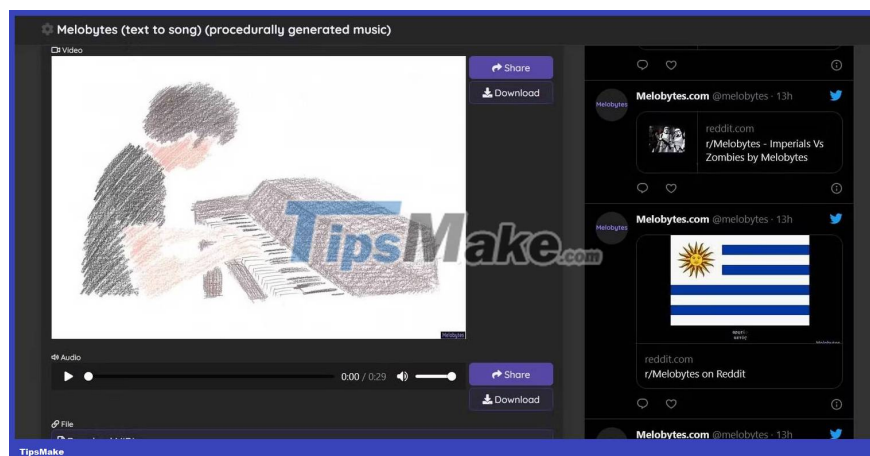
Melobytes (text to song) (procedurally generated music)

Video

Share

Download

Melobytes

TipsMake.com

Audio

0:00 / 0:29

Share

Download

File

Melobytes.com @melobytes · 13h

Melobytes

reddit.com

r/Melobytes - Imperials Vs Zombies by Melobytes

Melobytes.com @melobytes · 13h

Melobytes

reddit.com

r/Melobytes on Reddit

Melobytes.com @melobytes · 13h

TipsMake